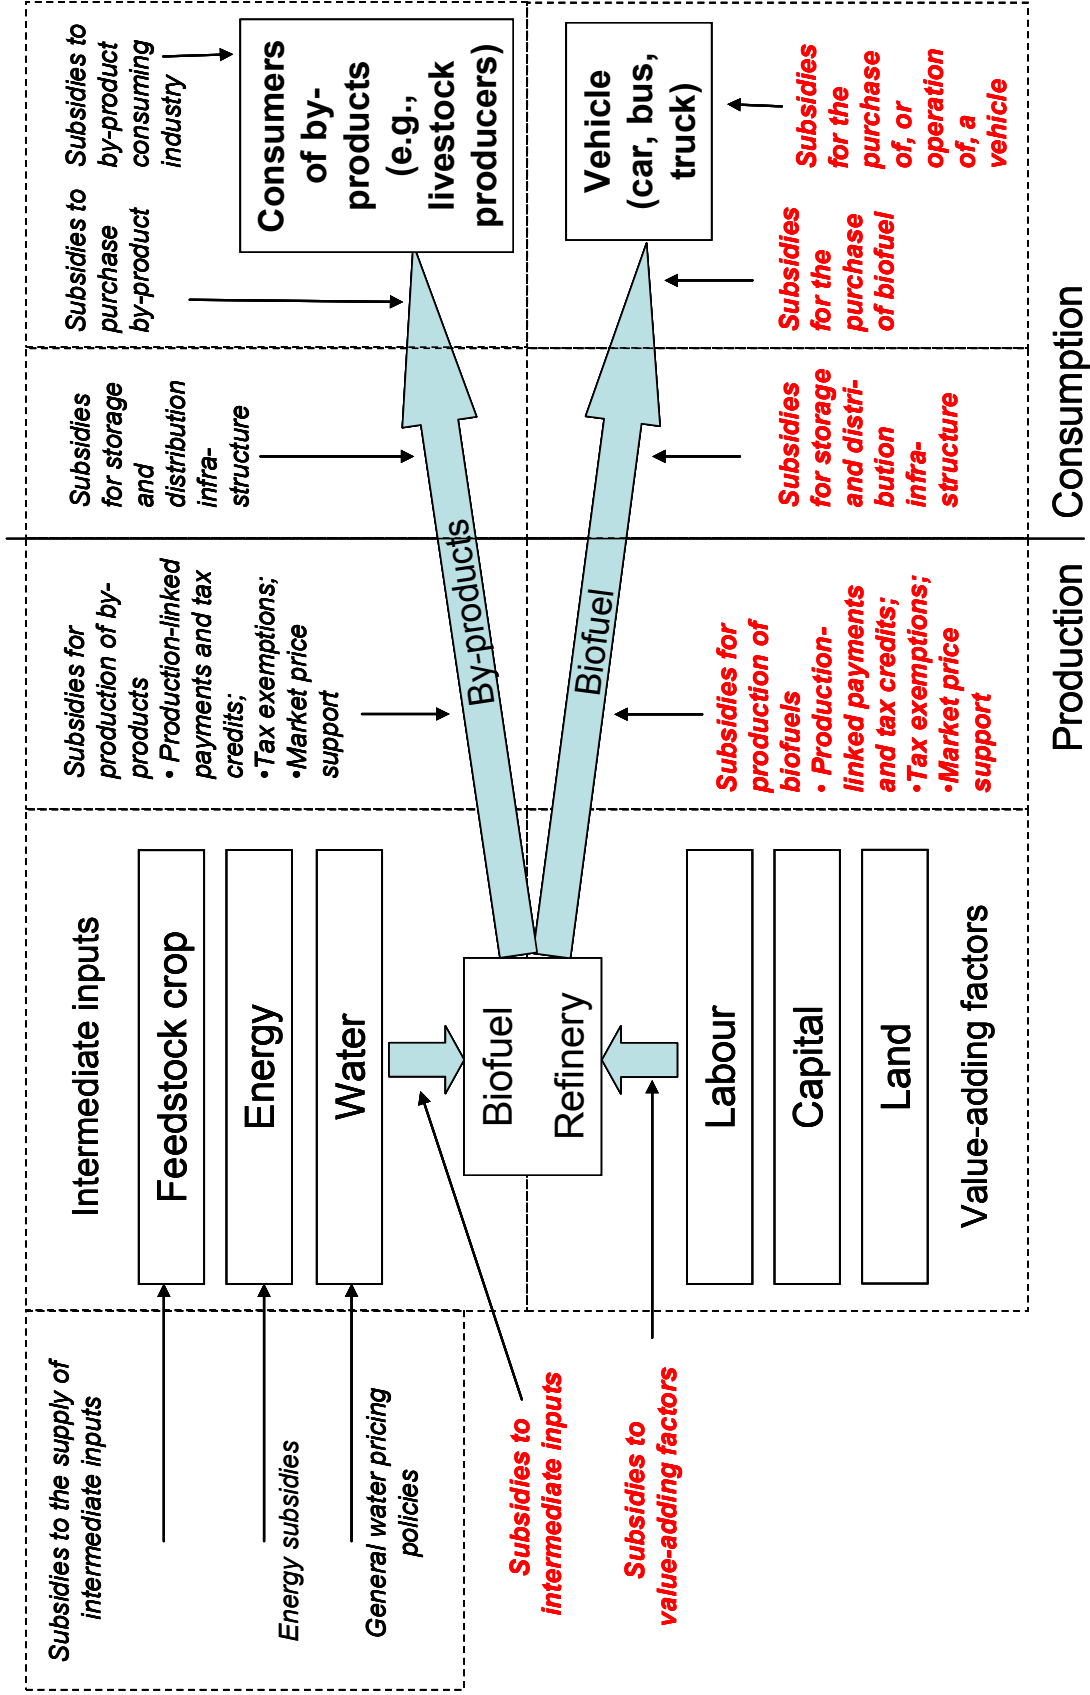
Subsidies to the supply of intermediate inputs

Energy subsidies

General water pricing policies

Subsidies to intermediate inputs

Subsidies to value-adding factors

Intermediate inputs

Feedstock crop

Energy

Water

Biofuel Refinery

Labour

Capital

Land

Value-adding factors

Subsidies for production of by-products
• Production-linked payments and tax credits;
•Tax exemptions;
•Market price support

By-products

Biofuel

Subsidies for production of biofuels
• Production-linked payments and tax credits;
•Tax exemptions;
•Market price support

Production

Consumption

Subsidies for storage and distribution infra-structure

Subsidies for storage and distri-bution infra-structure

Subsidies to purchase by-product

Subsidies to by-product consuming industry

Consumers of by-products (e.g., livestock producers)

Vehicle (car, bus, truck)

Subsidies for the purchase of biofuel

Subsdies for the purchase of, or operation of, a vehicle